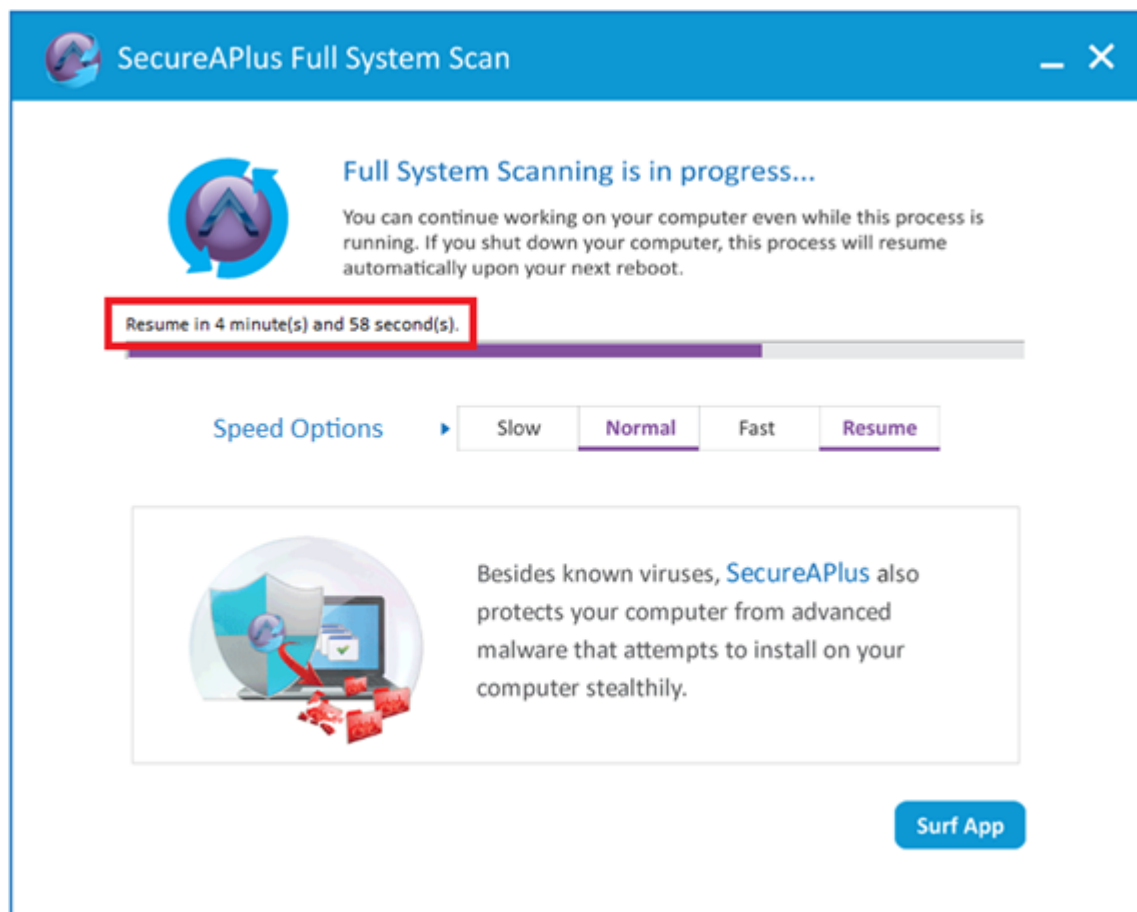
SecureAPlus Full System Scan

_ ✕

Full System Scanning is in progress...

You can continue working on your computer even while this process is running. If you shut down your computer, this process will resume automatically upon your next reboot.

Resume in 4 minute(s) and 58 second(s).

Speed Options

Slow | Normal | Fast | Resume

Besides known viruses, SecureAPlus also protects your computer from advanced malware that attempts to install on your computer stealthily.

Surf App